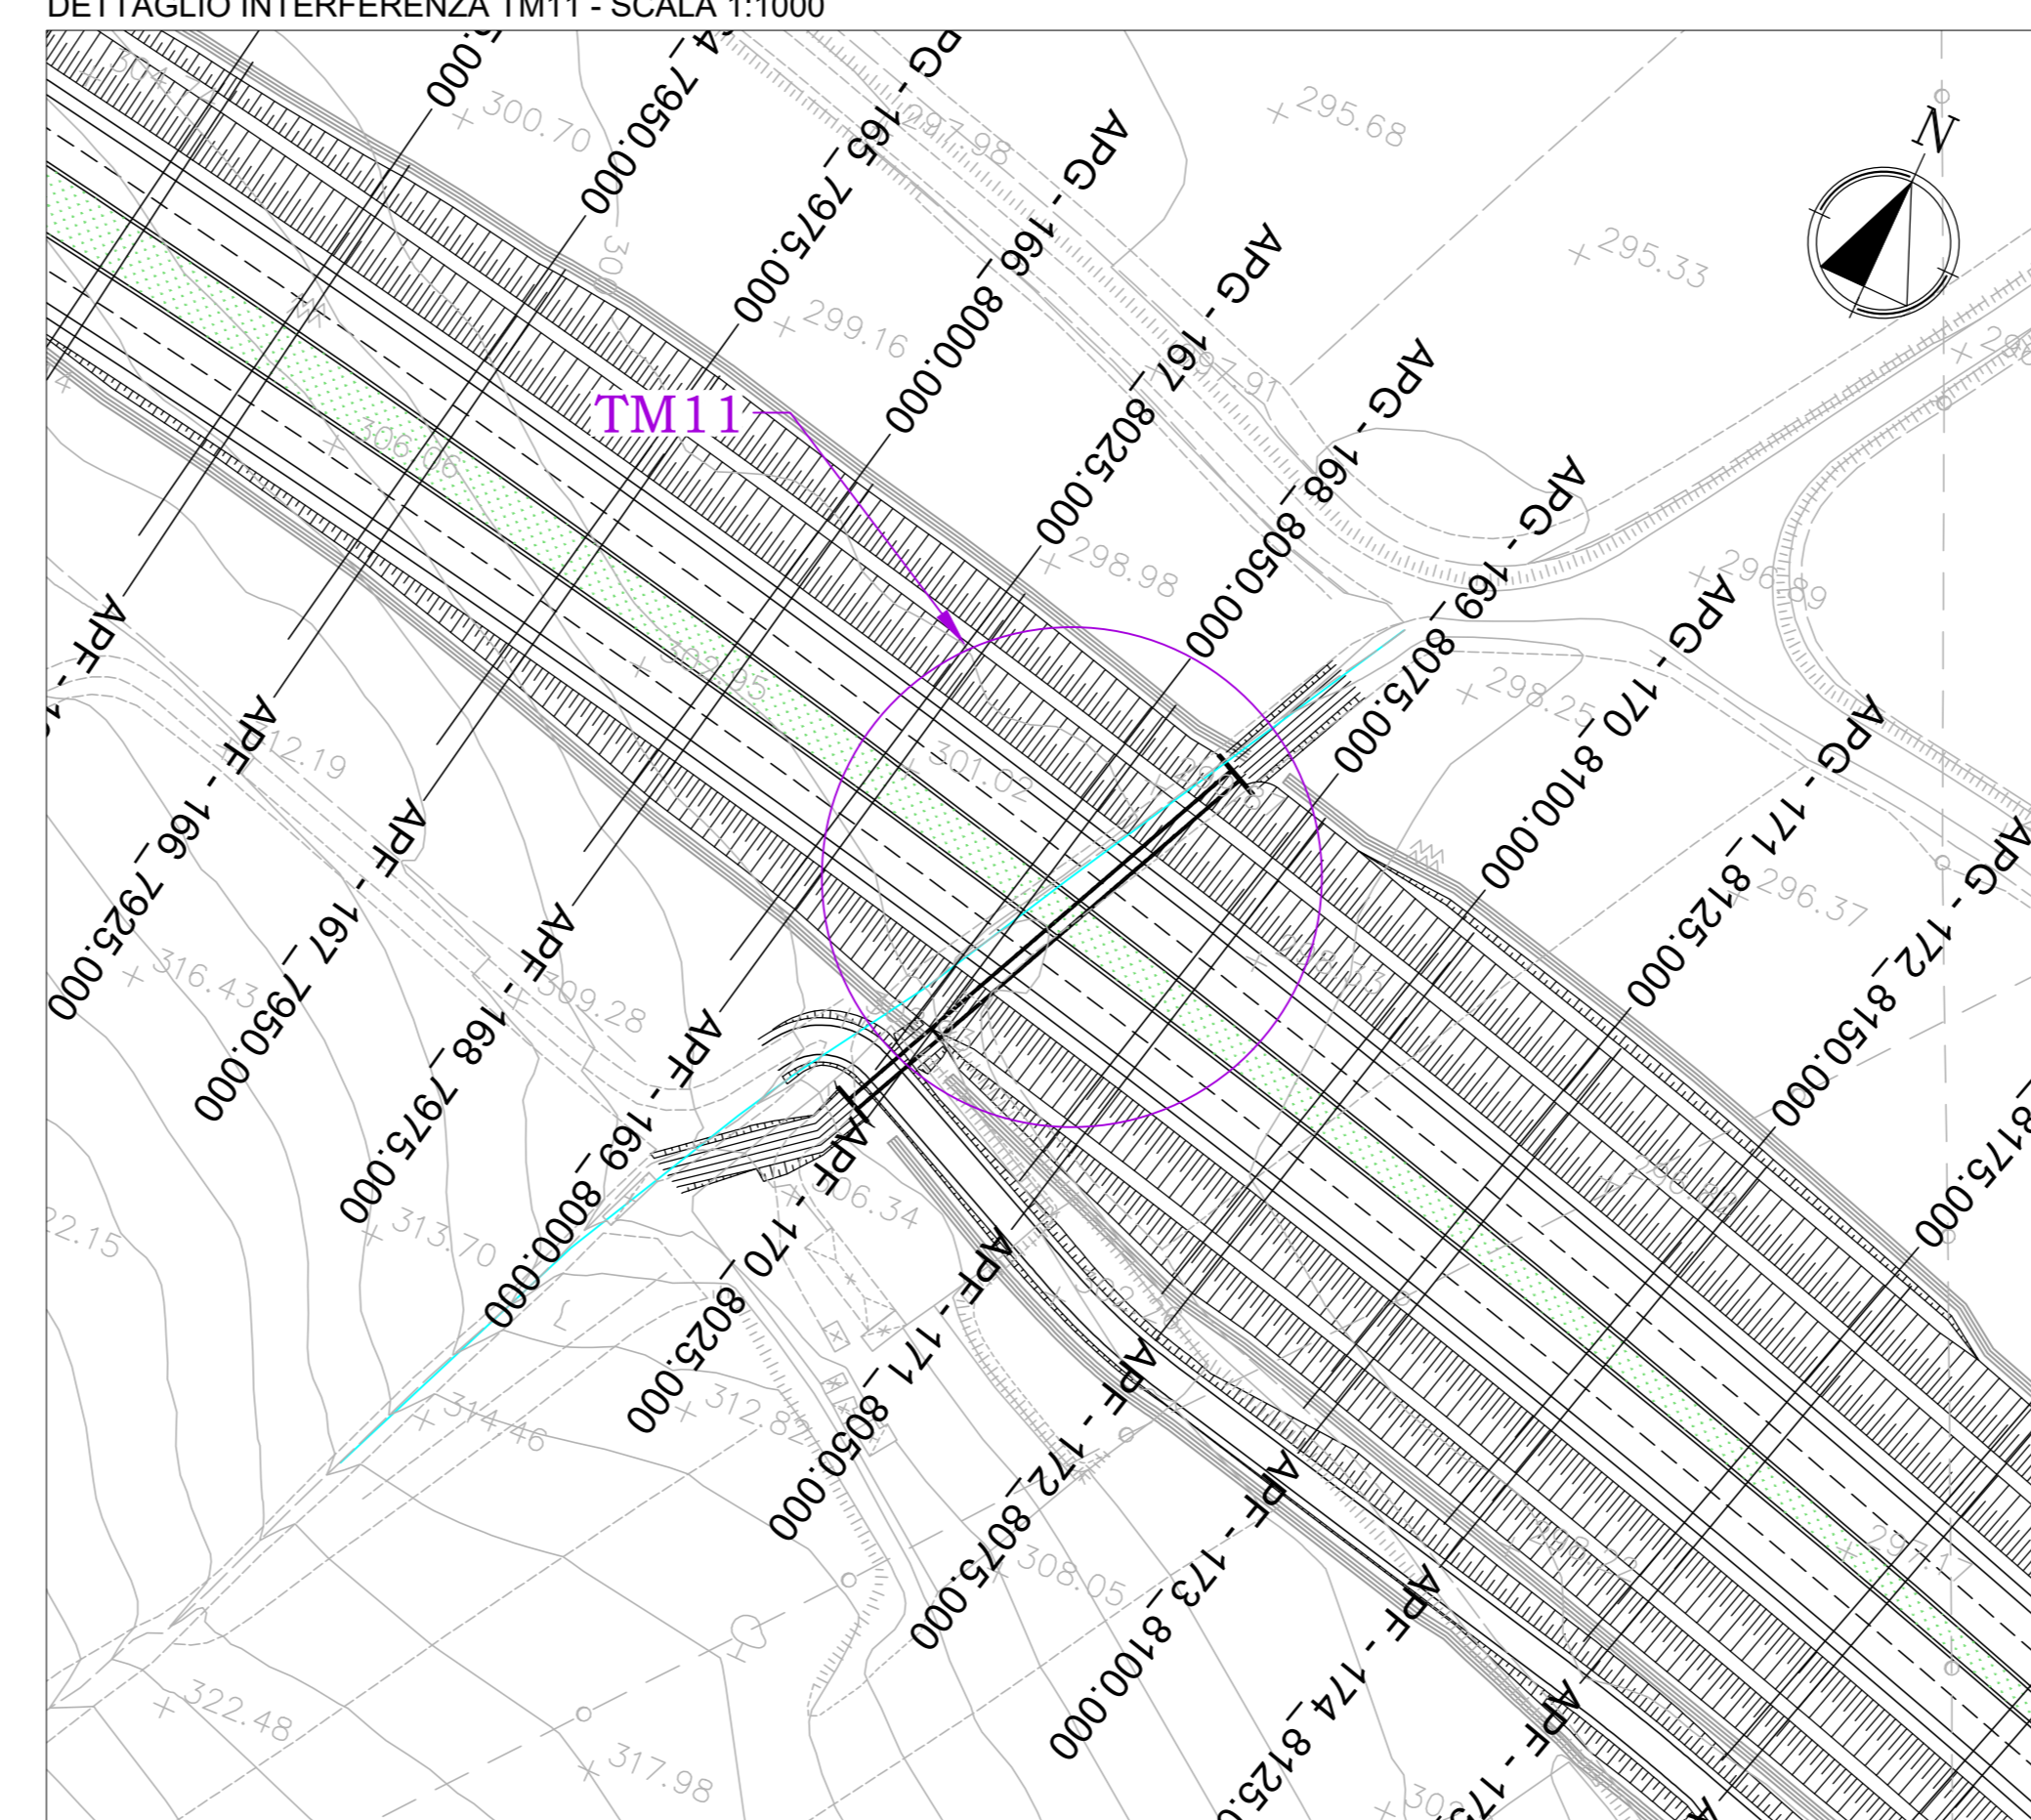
DETTAGLIO INTERFERENZA TM11 - SCALA 1:1000

N

TM11

APG - 164_7950.000
APG - 165_7975.000
APG - 166_8000.000
APG - 167_8025.000
APG - 168_8050.000
APG - 169_8075.000
APG - 170_8100.000
APG - 171_8125.000
APG - 172_8150.000
APG - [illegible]_8175.000

APF - 166_7925.000
APF - 167_7950.000
APF - 168_7975.000
APF - 169_8000.000
APF - 170_8025.000
APF - 171_8050.000
APF - 172_8075.000
APF - 173_8100.000
APF - 174_8125.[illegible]
APF - 17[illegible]

300.70
295.68
297.98
295.33
299.16
297.91
306.06
298.98
296.89
302.95
298.25
312.19
301.02
296.37
316.43
309.28
306.34
313.70
312.87
314.46
308.05
322.48
317.98
22.15